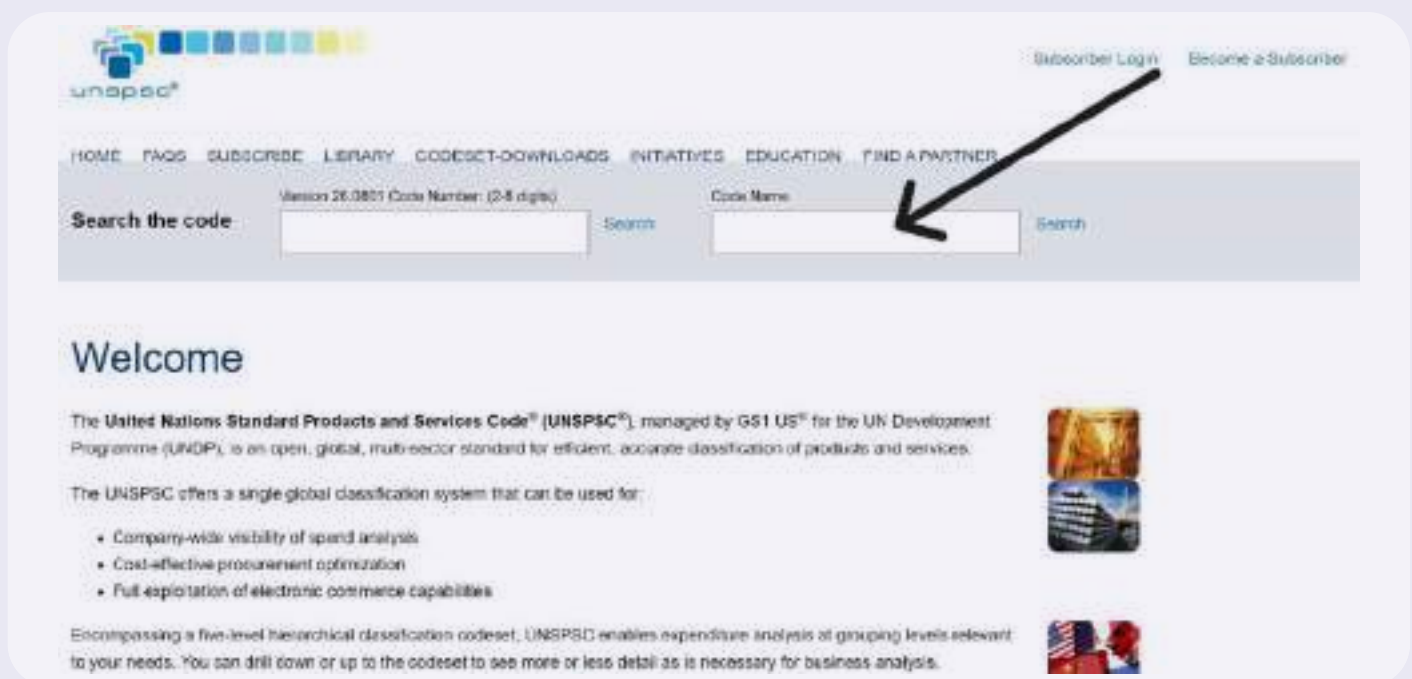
unspsc®

Subscriber Login Become a Subscriber

HOME FAQS SUBSCRIBE LIBRARY CODESET-DOWNLOADS INITIATIVES EDUCATION FIND A PARTNER

Search the code

Version 26.0801 Code Number: (2-8 digits)

Search

Code Name

Search

Welcome

The United Nations Standard Products and Services Code® (UNSPSC®), managed by GS1 US® for the UN Development Programme (UNDP), is an open, global, multi-sector standard for efficient, accurate classification of products and services.

The UNSPSC offers a single global classification system that can be used for:

- Company-wide visibility of spend analysis
- Cost-effective procurement optimization
- Full exploitation of electronic commerce capabilities

Encompassing a five-level hierarchical classification codeset, UNSPSC enables expenditure analysis at grouping levels relevant to your needs. You can drill down or up to the codeset to see more or less detail as is necessary for business analysis.